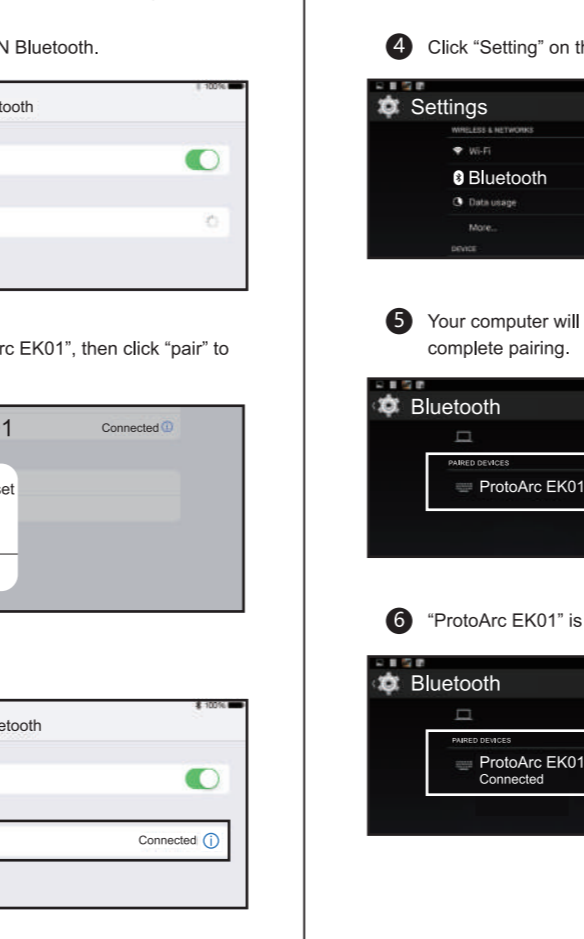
N Bluetooth.

100%
tooth

rc EK01", then click "pair" to

1
Connected ⓘ
et

100%
etooth

Connected ⓘ

4 Click "Setting" on th

Settings
WIRELESS & NETWORKS
Wi-Fi
Bluetooth
Data usage
More...
DEVICE

5 Your computer will
complete pairing.

Bluetooth
PAIRED DEVICES
ProtoArc EK01

6 "ProtoArc EK01" is

Bluetooth
PAIRED DEVICES
ProtoArc EK01
Connected